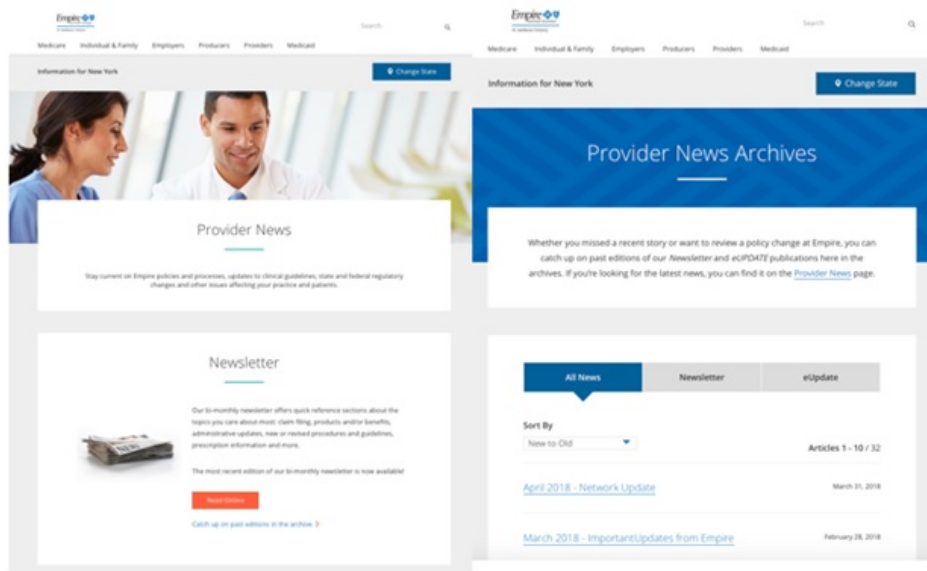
Empire

Search

Medicare Individual & Family Employers Producers Providers Medicaid

Information for New York

Change State

Provider News

Stay current on Empire policies and processes, updates to clinical guidelines, state and federal regulatory changes and other issues affecting your practice and patients.

Newsletter

Our bi-monthly newsletter offers quick reference sections about the topics you care about most: claim filing, products and/or benefits, administrative updates, new or revised procedures and guidelines, prescription information and more.

The most recent edition of our bi-monthly newsletter is now available!

Read Online

Catch up on past editions in the archive

Empire

Search

Medicare Individual & Family Employers Producers Providers Medicaid

Information for New York

Change State

Provider News Archives

Whether you missed a recent story or want to review a policy change at Empire, you can catch up on past editions of our Newsletter and eUPDATE publications here in the archives. If you're looking for the latest news, you can find it on the Provider News page.

All News Newsletter eUpdate

Sort By

New-to-Old

Articles 1 - 10 / 32

April 2018 - Network Update March 31, 2018

March 2018 - ImportantUpdates from Empire February 28, 2018